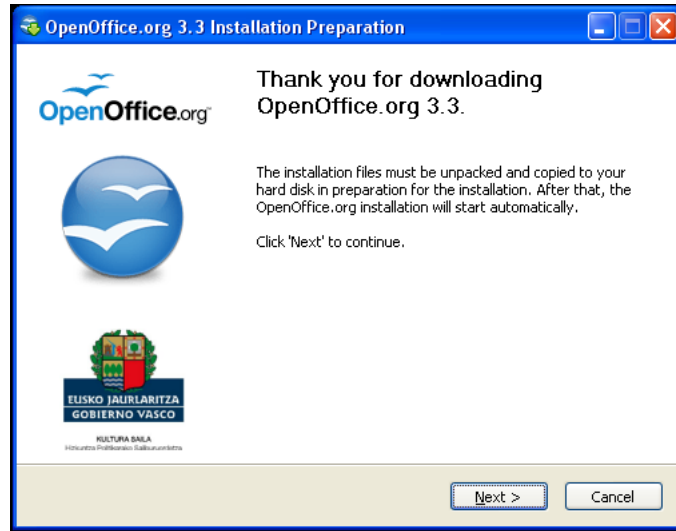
OpenOffice.org 3.3 Installation Preparation

OpenOffice.org

Thank you for downloading OpenOffice.org 3.3.

The installation files must be unpacked and copied to your hard disk in preparation for the installation. After that, the OpenOffice.org installation will start automatically.

Click 'Next' to continue.

EUSKO JAURLARITZA
GOBIERNO VASCO
KULTURA SAILA
Hizkuntza Politikarako Sailburuordetza

Next >
Cancel